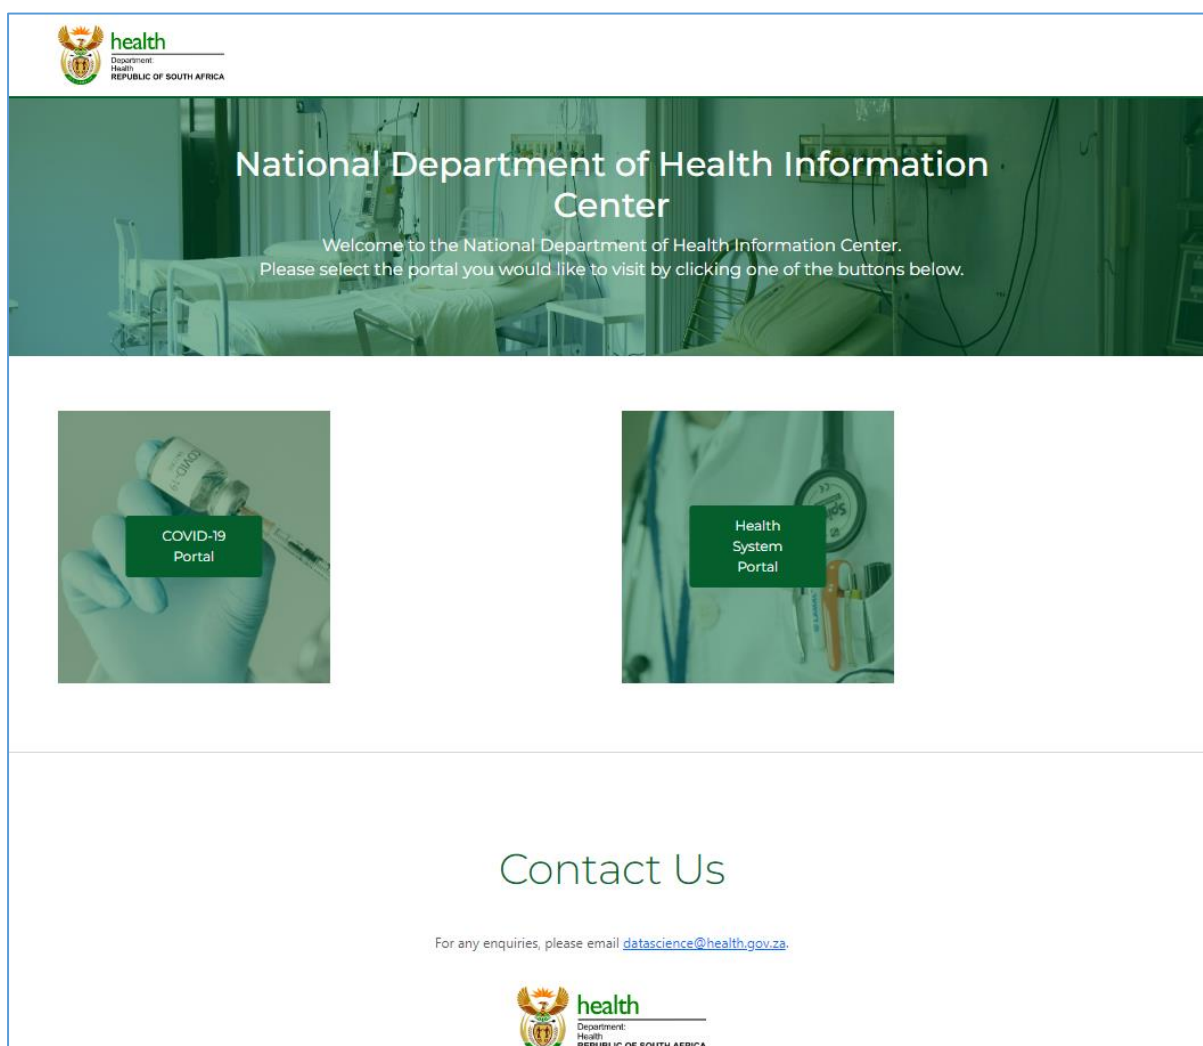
health
Department:
Health
REPUBLIC OF SOUTH AFRICA

National Department of Health Information Center

Welcome to the National Department of Health Information Center.
Please select the portal you would like to visit by clicking one of the buttons below.

COVID-19 Portal

Health System Portal

Contact Us

For any enquiries, please email datascience@health.gov.za.

health
Department:
Health
REPUBLIC OF SOUTH AFRICA